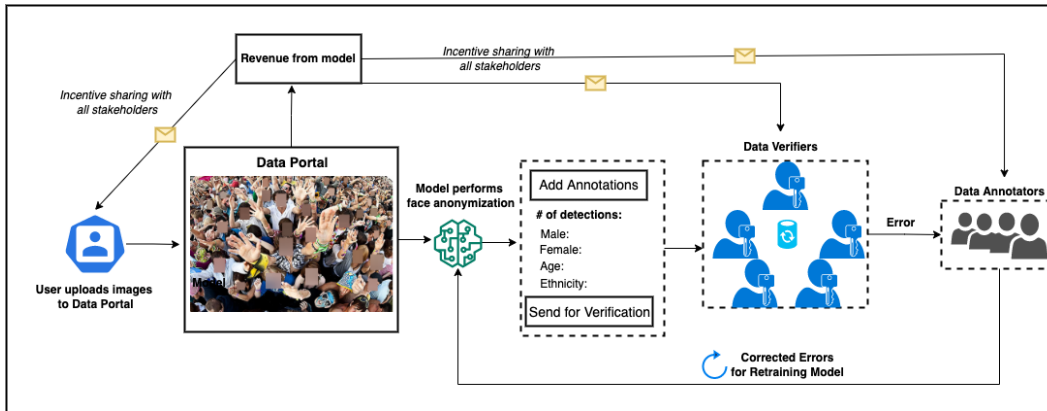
Revenue from model

Incentive sharing with all stakeholders

Incentive sharing with all stakeholders

Data Portal

Model

User uploads images to Data Portal

Model performs face anonymization

Add Annotations

# of detections:

Male:

Female:

Age:

Ethnicity:

Send for Verification

Data Verifiers

Error

Data Annotators

Corrected Errors for Retraining Model